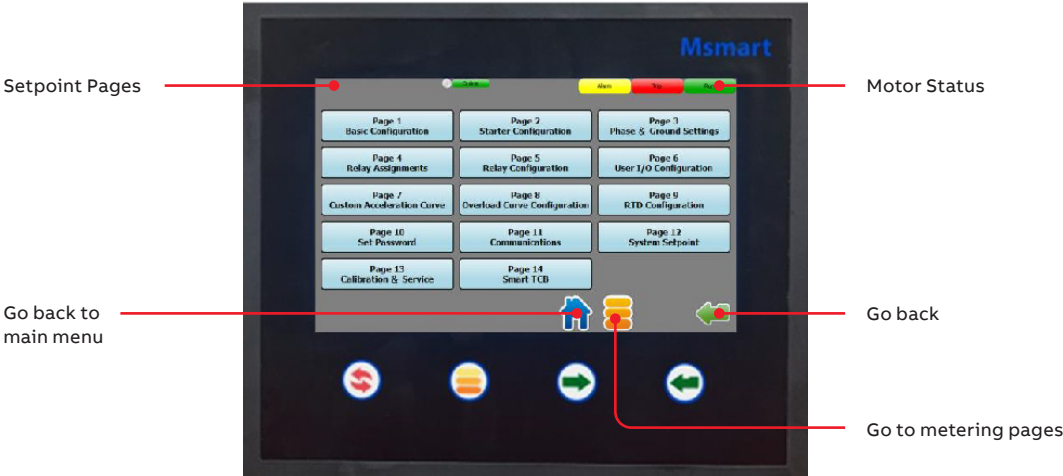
Msmart

Setpoint Pages

Online

Alarm Trip Run

Motor Status

Page 1
Basic Configuration

Page 2
Starter Configuration

Page 3
Phase & Ground Settings

Page 4
Relay Assignments

Page 5
Relay Configuration

Page 6
User I/O Configuration

Page 7
Custom Acceleration Curve

Page 8
Overload Curve Configuration

Page 9
RTD Configuration

Page 10
Set Password

Page 11
Communications

Page 12
System Setpoint

Page 13
Calibration & Service

Page 14
Smart TCB

Go back to main menu

Go back

Go to metering pages